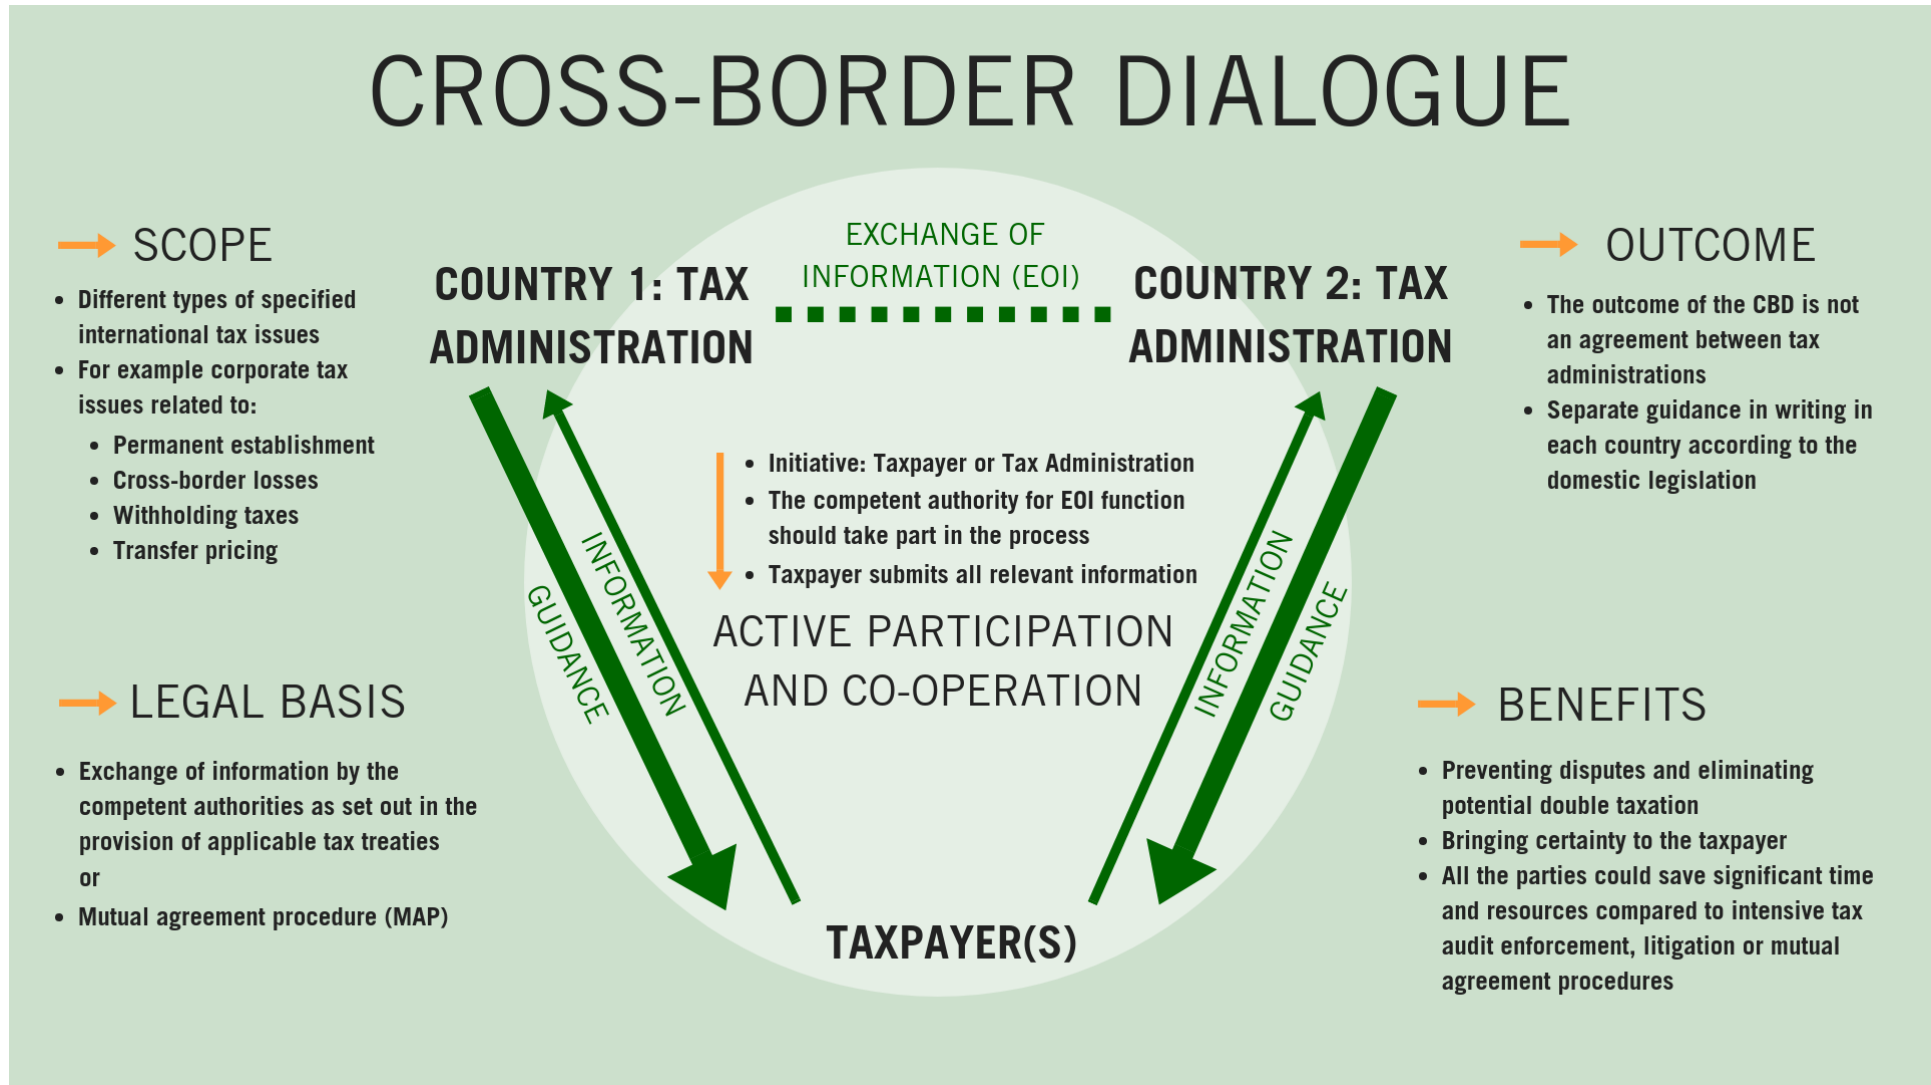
CROSS-BORDER DIALOGUE

SCOPE

- Different types of specified international tax issues
- For example corporate tax issues related to:
  - Permanent establishment
  - Cross-border losses
  - Withholding taxes
  - Transfer pricing

LEGAL BASIS

- Exchange of information by the competent authorities as set out in the provision of applicable tax treaties
or
- Mutual agreement procedure (MAP)

COUNTRY 1: TAX ADMINISTRATION

EXCHANGE OF INFORMATION (EOI)

COUNTRY 2: TAX ADMINISTRATION

GUIDANCE
INFORMATION

- Initiative: Taxpayer or Tax Administration
- The competent authority for EOI function should take part in the process
- Taxpayer submits all relevant information

ACTIVE PARTICIPATION AND CO-OPERATION

INFORMATION
GUIDANCE

TAXPAYER(S)

OUTCOME

- The outcome of the CBD is not an agreement between tax administrations
- Separate guidance in writing in each country according to the domestic legislation

BENEFITS

- Preventing disputes and eliminating potential double taxation
- Bringing certainty to the taxpayer
- All the parties could save significant time and resources compared to intensive tax audit enforcement, litigation or mutual agreement procedures